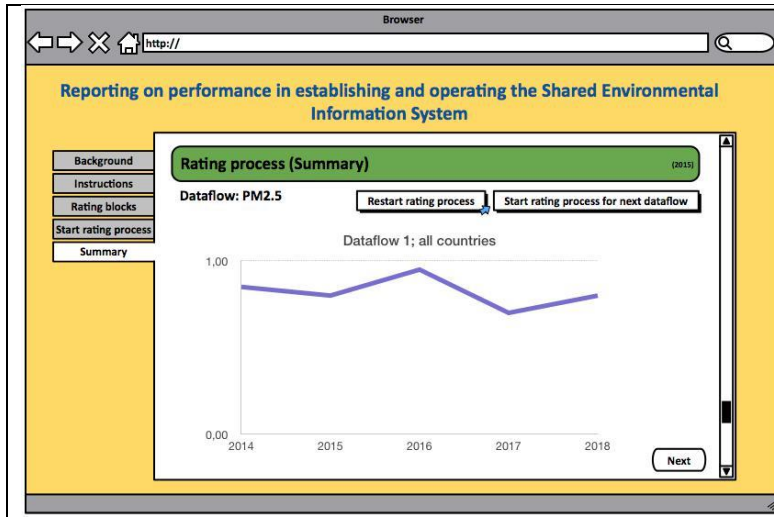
Browser

http://

Reporting on performance in establishing and operating the Shared Environmental Information System

Background
Instructions
Rating blocks
Start rating process
Summary

Rating process (Summary)
(2015)

Dataflow: PM2.5

Restart rating process
Start rating process for next dataflow

Dataflow 1; all countries

1,00
0,00
2014
2015
2016
2017
2018

Next